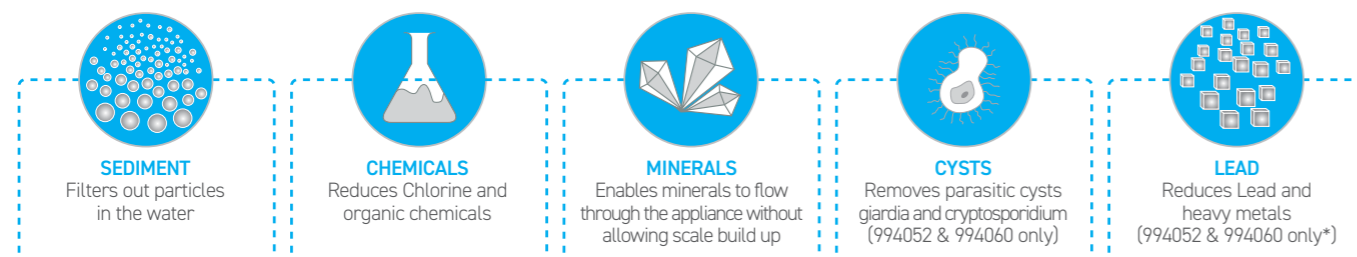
SEDIMENT
Filters out particles in the water

CHEMICALS
Reduces Chlorine and organic chemicals

MINERALS
Enables minerals to flow through the appliance without allowing scale build up

CYSTS
Removes parasitic cysts giardia and cryptosporidium (994052 & 994060 only)

LEAD
Reduces Lead and heavy metals (994052 & 994060 only*)